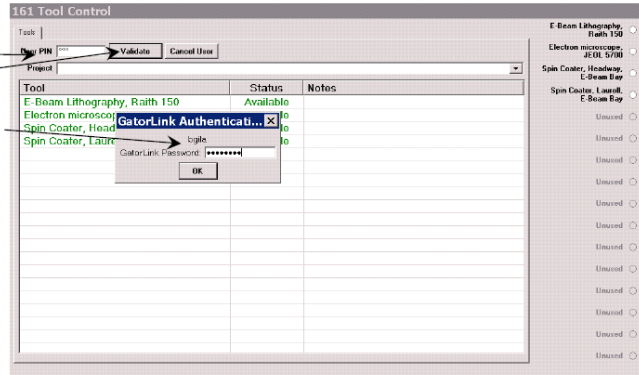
161 Tool Control

Tools

User PIN ••• Validate Cancel User

Project

| Tool | Status | Notes |
|---|---|---|
| E-Beam Lithography, Raith 150 | Available | |
| Electron microsco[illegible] | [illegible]able | |
| Spin Coater, Head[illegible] | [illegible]able | |
| Spin Coater, Laure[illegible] | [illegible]able | |

GatorLink Authenticati...

bgila

GatorLink Password: ••••••••

OK

E-Beam Lithography, Raith 150

Electron microscope, JEOL 5700

Spin Coater, Headway, E-Beam Bay

Spin Coater, Laurell, E-Beam Bay

Unused

Unused

Unused

Unused

Unused

Unused

Unused

Unused

Unused

Unused

Unused

Unused

Unused